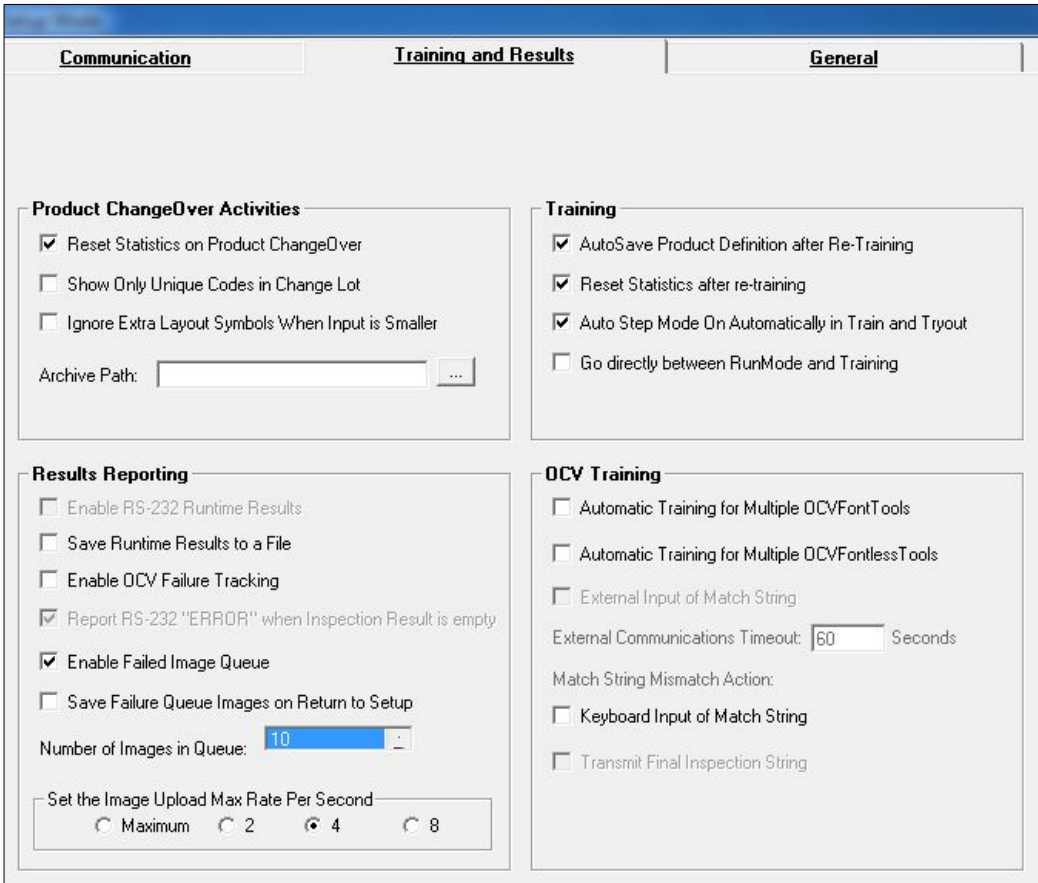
Setup Mode

Communication

Training and Results

General

Product ChangeOver Activities

☑ Reset Statistics on Product ChangeOver

☐ Show Only Unique Codes in Change Lot

☐ Ignore Extra Layout Symbols When Input is Smaller

Archive Path: ...

Training

☑ AutoSave Product Definition after Re-Training

☑ Reset Statistics after re-training

☑ Auto Step Mode On Automatically in Train and Tryout

☐ Go directly between RunMode and Training

Results Reporting

☐ Enable RS-232 Runtime Results

☐ Save Runtime Results to a File

☐ Enable OCV Failure Tracking

☑ Report RS-232 "ERROR" when Inspection Result is empty

☑ Enable Failed Image Queue

☐ Save Failure Queue Images on Return to Setup

Number of Images in Queue: 10

Set the Image Upload Max Rate Per Second

○ Maximum ○ 2 ● 4 ○ 8

OCV Training

☐ Automatic Training for Multiple OCVFontTools

☐ Automatic Training for Multiple OCVFontlessTools

☐ External Input of Match String

External Communications Timeout: 60 Seconds

Match String Mismatch Action:

☐ Keyboard Input of Match String

☐ Transmit Final Inspection String